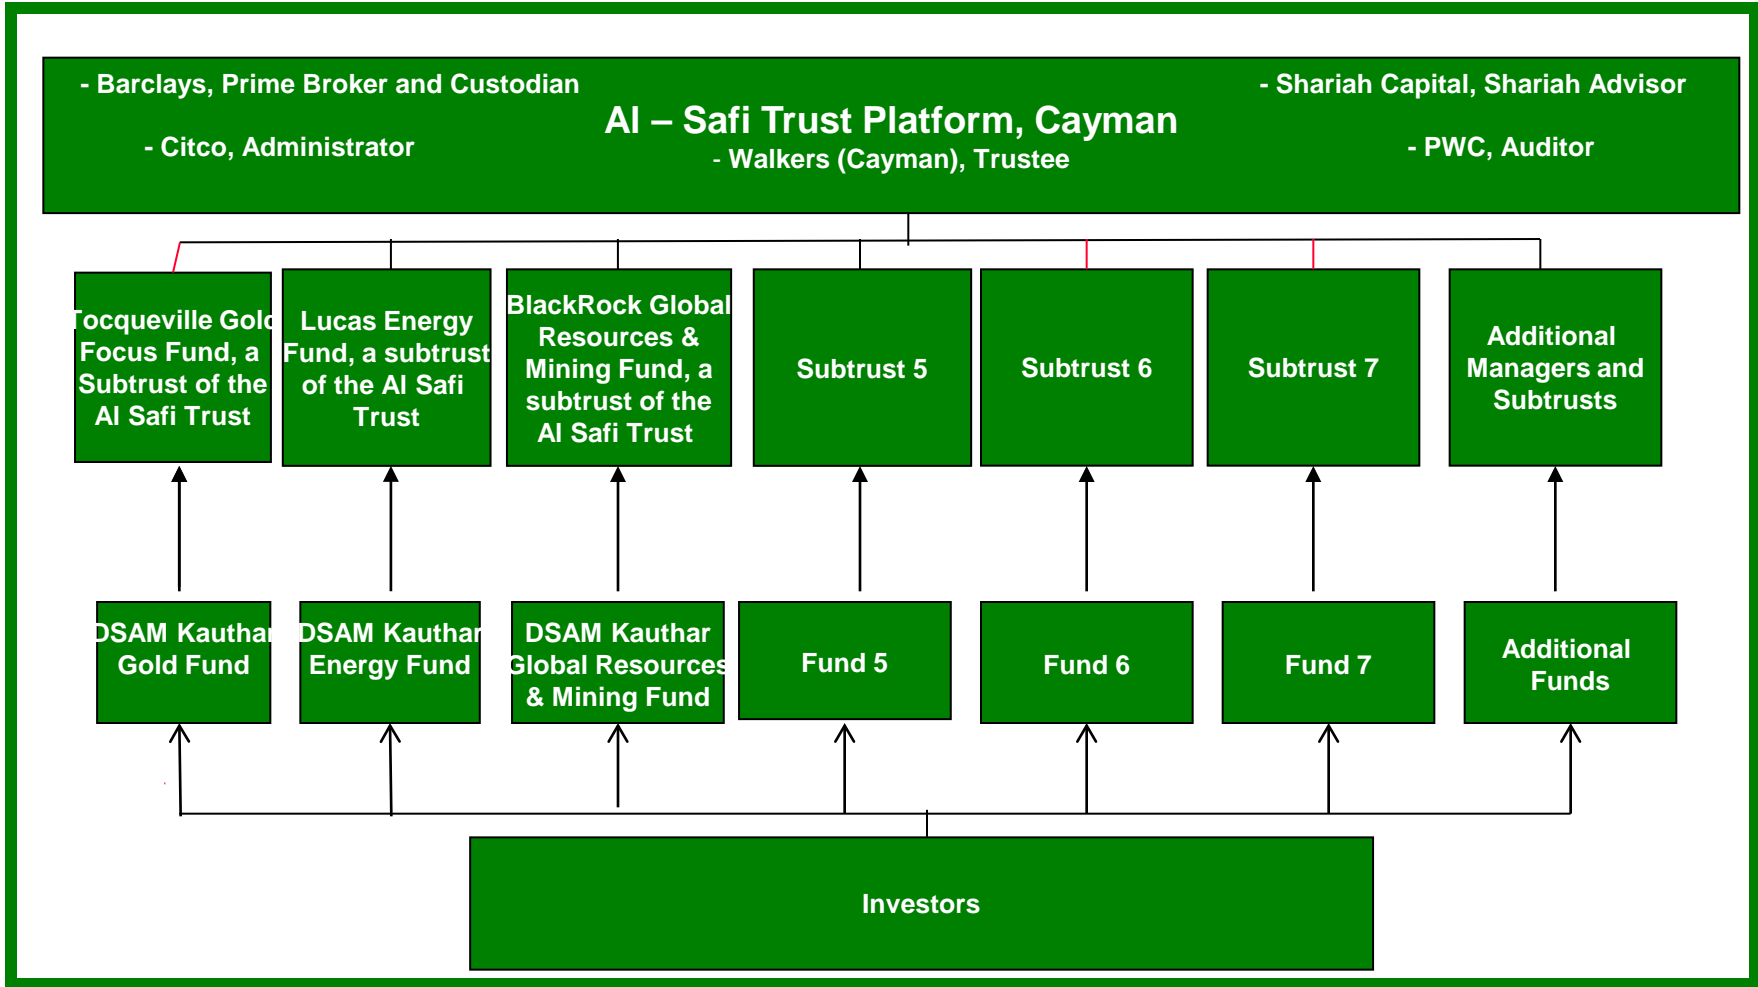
- Barclays, Prime Broker and Custodian

- Citco, Administrator

Al – Safi Trust Platform, Cayman

- Walkers (Cayman), Trustee

- Shariah Capital, Shariah Advisor

- PWC, Auditor

Tocqueville Gold Focus Fund, a Subtrust of the Al Safi Trust

Lucas Energy Fund, a subtrust of the Al Safi Trust

BlackRock Global Resources & Mining Fund, a subtrust of the Al Safi Trust

Subtrust 5

Subtrust 6

Subtrust 7

Additional Managers and Subtrusts

DSAM Kauthar Gold Fund

DSAM Kauthar Energy Fund

DSAM Kauthar Global Resources & Mining Fund

Fund 5

Fund 6

Fund 7

Additional Funds

Investors